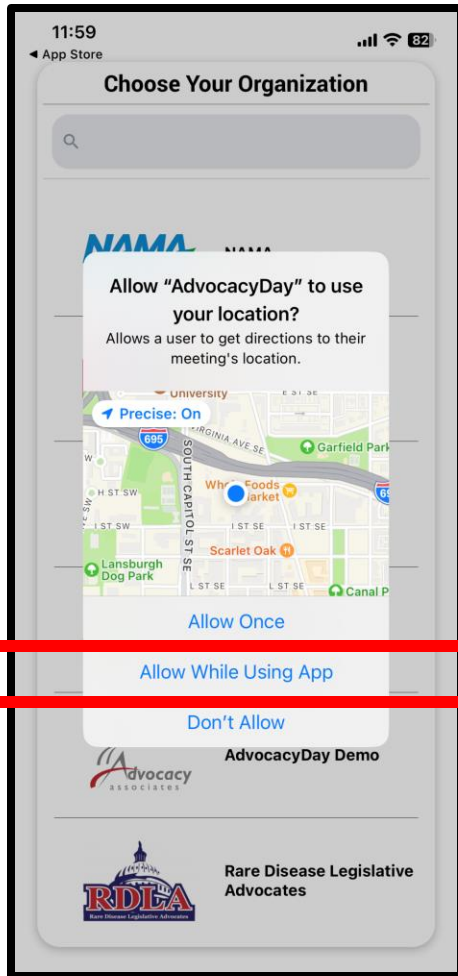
11:59
◀ App Store
82

Choose Your Organization

NAMA NAMA

Allow “AdvocacyDay” to use your location?
Allows a user to get directions to their meeting's location.

University
Precise: On
695
VIRGINIA AVE SE
Garfield Park
H ST SW
Whole Foods Market
695
I ST SW
SOUTH CAPITOL ST SE
I ST SE
I ST SE
Scarlet Oak
Lansburgh Dog Park
L ST SE
L ST SE
Canal P

Allow Once
Allow While Using App
Don’t Allow

Advocacy associates
AdvocacyDay Demo

RDLA
Rare Disease Legislative Advocates
Rare Disease Legislative Advocates